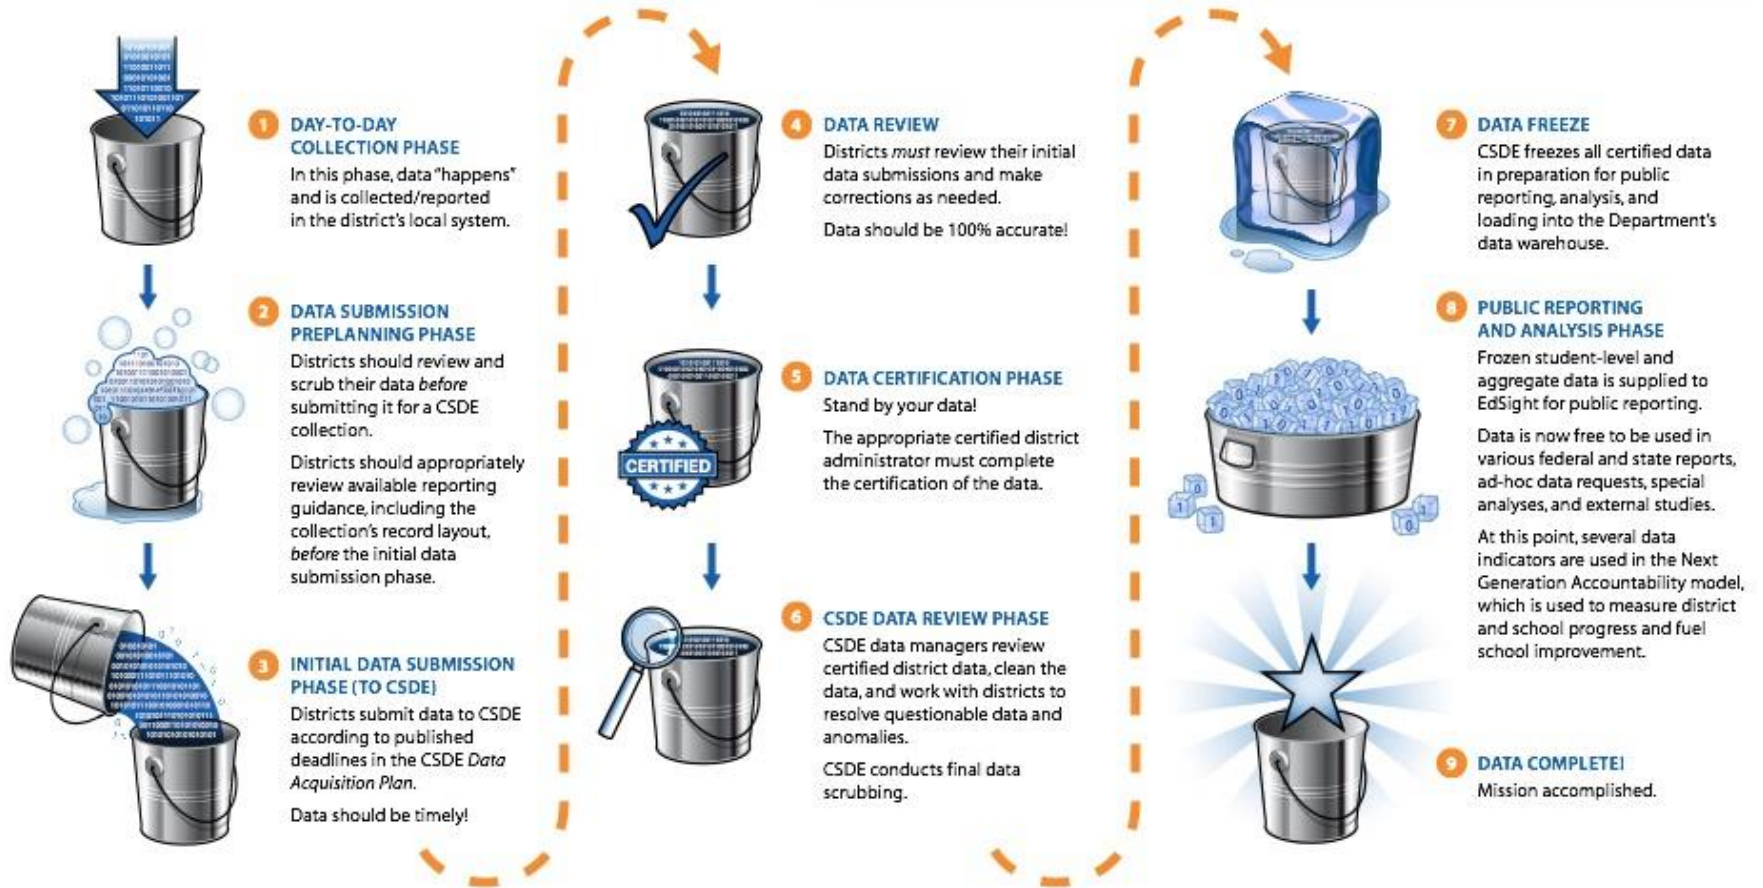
1 DAY-TO-DAY COLLECTION PHASE
In this phase, data "happens" and is collected/reported in the district's local system.

2 DATA SUBMISSION PREPLANNING PHASE
Districts should review and scrub their data *before* submitting it for a CSDE collection.

Districts should appropriately review available reporting guidance, including the collection's record layout, *before* the initial data submission phase.

3 INITIAL DATA SUBMISSION PHASE (TO CSDE)
Districts submit data to CSDE according to published deadlines in the CSDE *Data Acquisition Plan*.

Data should be timely!

4 DATA REVIEW
Districts *must* review their initial data submissions and make corrections as needed.

Data should be 100% accurate!

5 DATA CERTIFICATION PHASE
Stand by your data!

The appropriate certified district administrator must complete the certification of the data.

CERTIFIED

6 CSDE DATA REVIEW PHASE
CSDE data managers review certified district data, clean the data, and work with districts to resolve questionable data and anomalies.

CSDE conducts final data scrubbing.

7 DATA FREEZE
CSDE freezes all certified data in preparation for public reporting, analysis, and loading into the Department's data warehouse.

8 PUBLIC REPORTING AND ANALYSIS PHASE
Frozen student-level and aggregate data is supplied to EdSight for public reporting.

Data is now free to be used in various federal and state reports, ad-hoc data requests, special analyses, and external studies.

At this point, several data indicators are used in the Next Generation Accountability model, which is used to measure district and school progress and fuel school improvement.

9 DATA COMPLETE!
Mission accomplished.